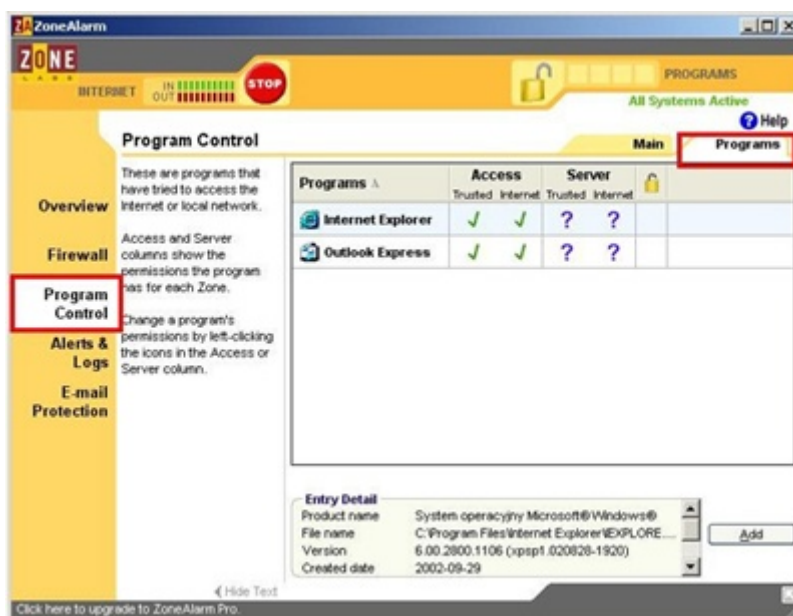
ZoneAlarm

ZONE LABS

INTERNET IN OUT STOP

PROGRAMS

All Systems Active

Help

Program Control

Main Programs

Overview

Firewall

Program Control

Alerts & Logs

E-mail Protection

These are programs that have tried to access the Internet or local network.

Access and Server columns show the permissions the program has for each Zone.

Change a program's permissions by left-clicking the icons in the Access or Server column.

| Programs | Access Trusted | Access Internet | Server Trusted | Server Internet | |
|---|---|---|---|---|---|
| Internet Explorer | ✓ | ✓ | ? | ? | |
| Outlook Express | ✓ | ✓ | ? | ? | |

Entry Detail

Product name System operacyjny Microsoft® Windows®

File name C:\Program Files\Internet Explorer\EXPLORE...

Version 6.00.2800.1106 (xpsp1.020828-1920)

Created date 2002-09-29

Add

Hide Text

Click here to upgrade to ZoneAlarm Pro.